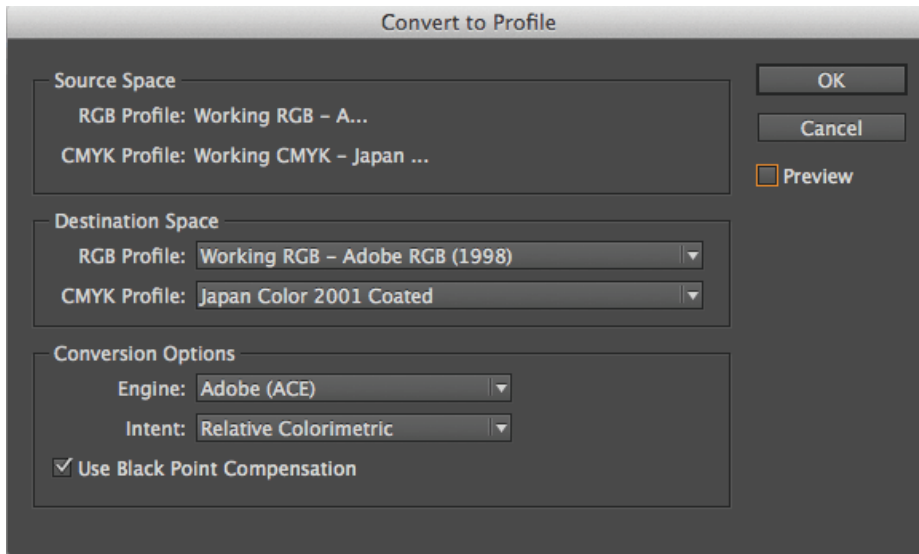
Convert to Profile

Source Space
RGB Profile: Working RGB – A...
CMYK Profile: Working CMYK – Japan ...

OK
Cancel
Preview

Destination Space
RGB Profile: Working RGB – Adobe RGB (1998)
CMYK Profile: Japan Color 2001 Coated

Conversion Options
Engine: Adobe (ACE)
Intent: Relative Colorimetric
☑ Use Black Point Compensation